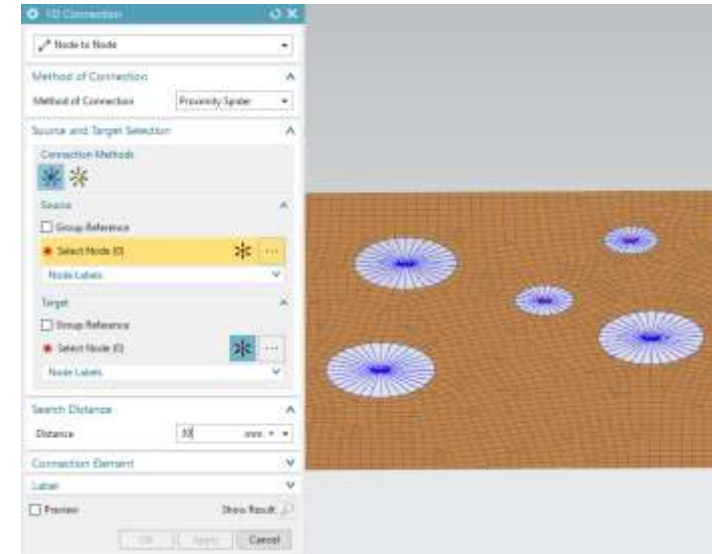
1D Connection

Node to Node

Method of Connection

Method of Connection Proximity Spider

Source and Target Selection

Connection Methods

Source

Group Reference

Select Node (0)

Node Labels

Target

Group Reference

Select Node (0)

Node Labels

Search Distance

Distance 10 mm

Connection Element

Label

Preview Show Result

OK Apply Cancel